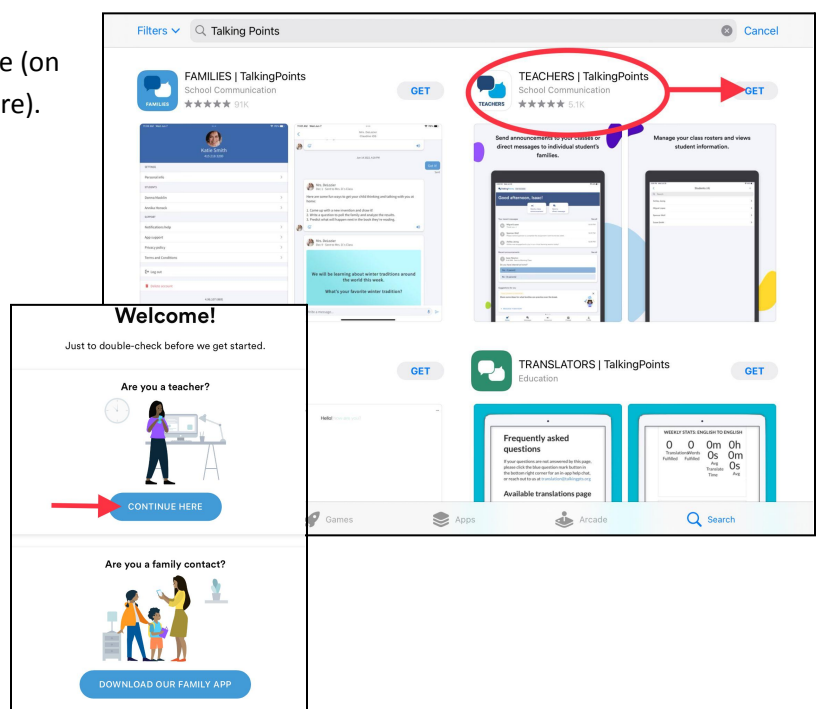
e (on
re).

Filters Talking Points Cancel

FAMILIES | TalkingPoints
School Communication
★★★★★ 91K
GET

TEACHERS | TalkingPoints
School Communication
★★★★★ 5.1K
GET

Send announcements to your classes or direct messages to individual student's families.

Manage your class rosters and views student information.

Good afternoon, Isaac!

We will be learning about winter traditions around the world this week.

What's your favorite winter tradition?

GET

TRANSLATORS | TalkingPoints
Education
GET

Frequently asked questions

Available translations page

WEEKLY STATS: ENGLISH TO ENGLISH
0 Translation Fulfilled
0 Words Fulfilled
0m 0s Avg Translate Time
0h 0m 0s Avg

Games Apps Arcade Search

Welcome!
Just to double-check before we get started.

Are you a teacher?
CONTINUE HERE

Are you a family contact?
DOWNLOAD OUR FAMILY APP